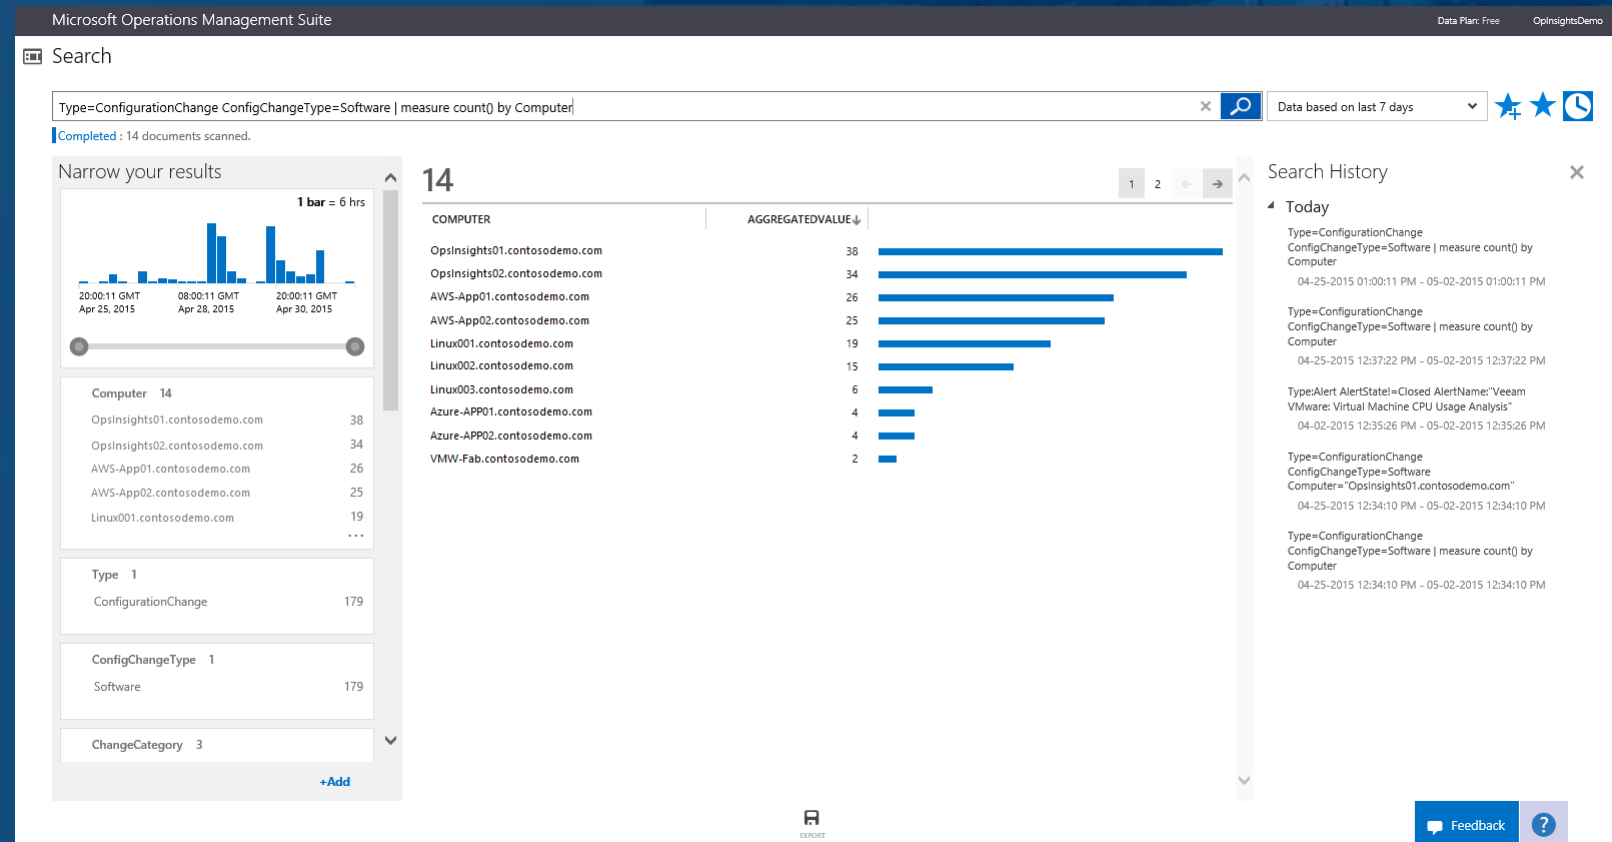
Microsoft Operations Management Suite

Data Plan: Free

OpInsightsDemo

Search

Type=ConfigurationChange ConfigChangeType=Software | measure count() by Computer

Data based on last 7 days

Completed : 14 documents scanned.

Narrow your results

1 bar = 6 hrs

20:00:11 GMT Apr 25, 2015

08:00:11 GMT Apr 28, 2015

20:00:11 GMT Apr 30, 2015

Computer 14

| | |
|---|---|
| OpsInsights01.contosodemo.com | 38 |
| OpsInsights02.contosodemo.com | 34 |
| AWS-App01.contosodemo.com | 26 |
| AWS-App02.contosodemo.com | 25 |
| Linux001.contosodemo.com | 19 |

...

Type 1

ConfigurationChange 179

ConfigChangeType 1

Software 179

ChangeCategory 3

+Add

14

1 2

| COMPUTER | AGGREGATEDVALUE |
|---|---|
| OpsInsights01.contosodemo.com | 38 |
| OpsInsights02.contosodemo.com | 34 |
| AWS-App01.contosodemo.com | 26 |
| AWS-App02.contosodemo.com | 25 |
| Linux001.contosodemo.com | 19 |
| Linux002.contosodemo.com | 15 |
| Linux003.contosodemo.com | 6 |
| Azure-APP01.contosodemo.com | 4 |
| Azure-APP02.contosodemo.com | 4 |
| VMW-Fab.contosodemo.com | 2 |

EXPORT

Search History

Today

Type=ConfigurationChange ConfigChangeType=Software | measure count() by Computer
04-25-2015 01:00:11 PM - 05-02-2015 01:00:11 PM

Type=ConfigurationChange ConfigChangeType=Software | measure count() by Computer
04-25-2015 12:37:22 PM - 05-02-2015 12:37:22 PM

Type:Alert AlertState!=Closed AlertName:"Veeam VMware: Virtual Machine CPU Usage Analysis"
04-02-2015 12:35:26 PM - 05-02-2015 12:35:26 PM

Type=ConfigurationChange ConfigChangeType=Software Computer="OpsInsights01.contosodemo.com"
04-25-2015 12:34:10 PM - 05-02-2015 12:34:10 PM

Type=ConfigurationChange ConfigChangeType=Software | measure count() by Computer
04-25-2015 12:34:10 PM - 05-02-2015 12:34:10 PM

Feedback

?